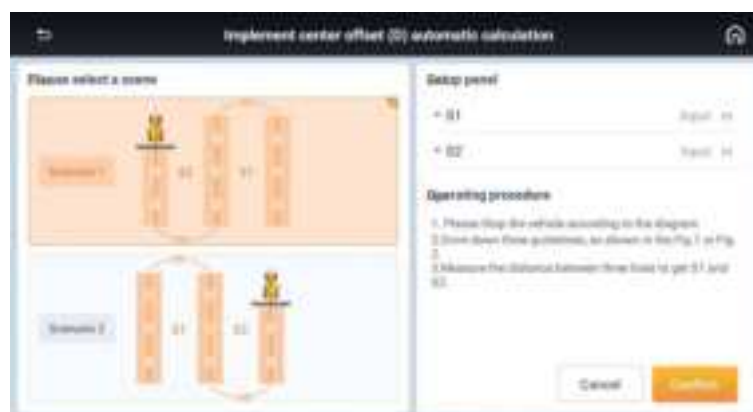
Implement center offset (D) automatic calculation

Please select a scene

Scenario 1

S2

S1

Scenario 2

S1

S2

Setup panel

* S1

Input

* S2

Input

Operating procedure

1. Please Stop the vehicle according to the diagram.
2. Drive down three guidelines, as shown in the Fig.1 or Fig. 2.
3. Measure the distance between three lines to get S1 and S2.

Cancel

Confirm